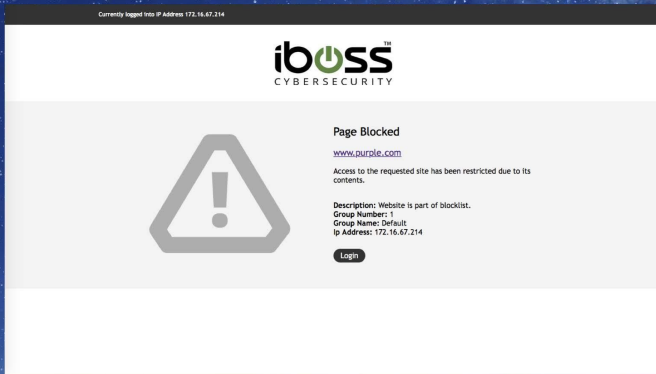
Currently logged into IP Address 172.16.67.214

iboss TM
CYBERSECURITY

Page Blocked

www.purple.com

Access to the requested site has been restricted due to its contents.

Description: Website is part of blocklist.
Group Number: 1
Group Name: Default
Ip Address: 172.16.67.214

Login